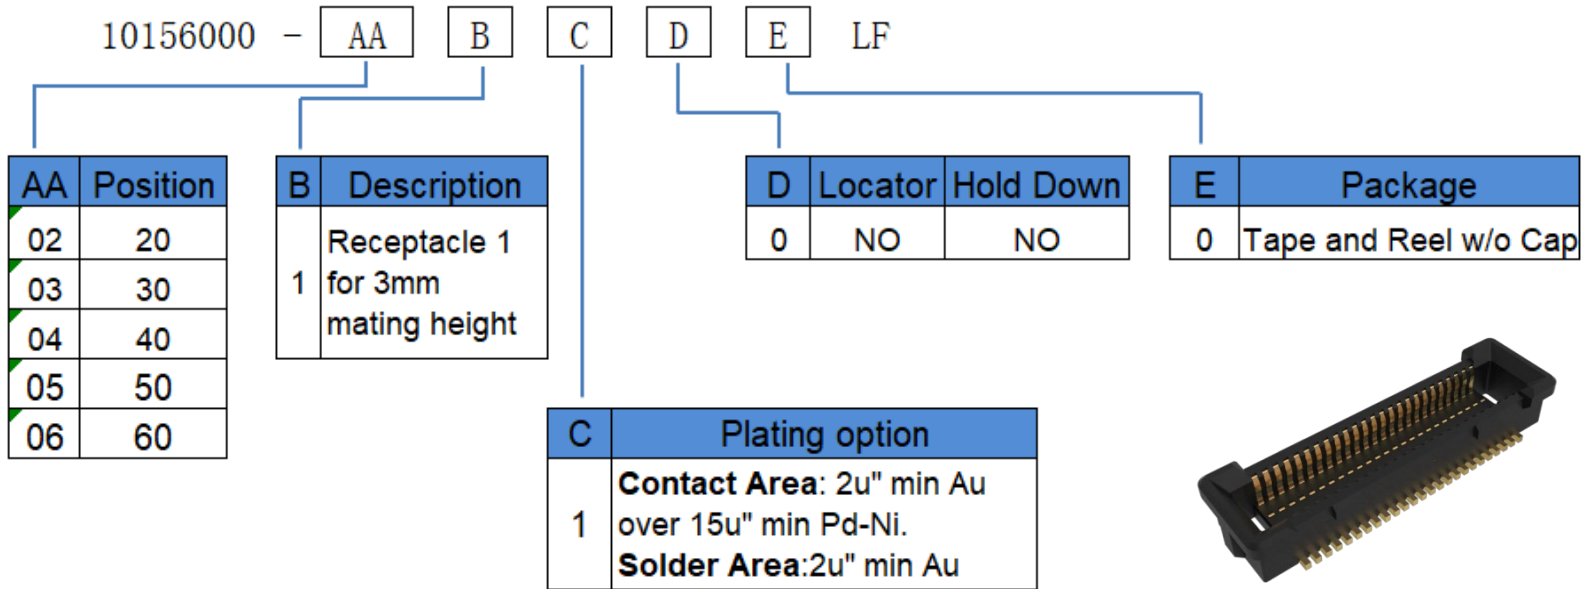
10156000 – AA B C D E LF

| AA | Position |
|---|---|
| 02 | 20 |
| 03 | 30 |
| 04 | 40 |
| 05 | 50 |
| 06 | 60 |

| B | Description |
|---|---|
| 1 | Receptacle 1 for 3mm mating height |

| D | Locator | Hold Down |
|---|---|---|
| 0 | NO | NO |

| E | Package |
|---|---|
| 0 | Tape and Reel w/o Cap |

| C | Plating option |
|---|---|
| 1 | **Contact Area**: 2u" min Au over 15u" min Pd-Ni. **Solder Area**:2u" min Au |